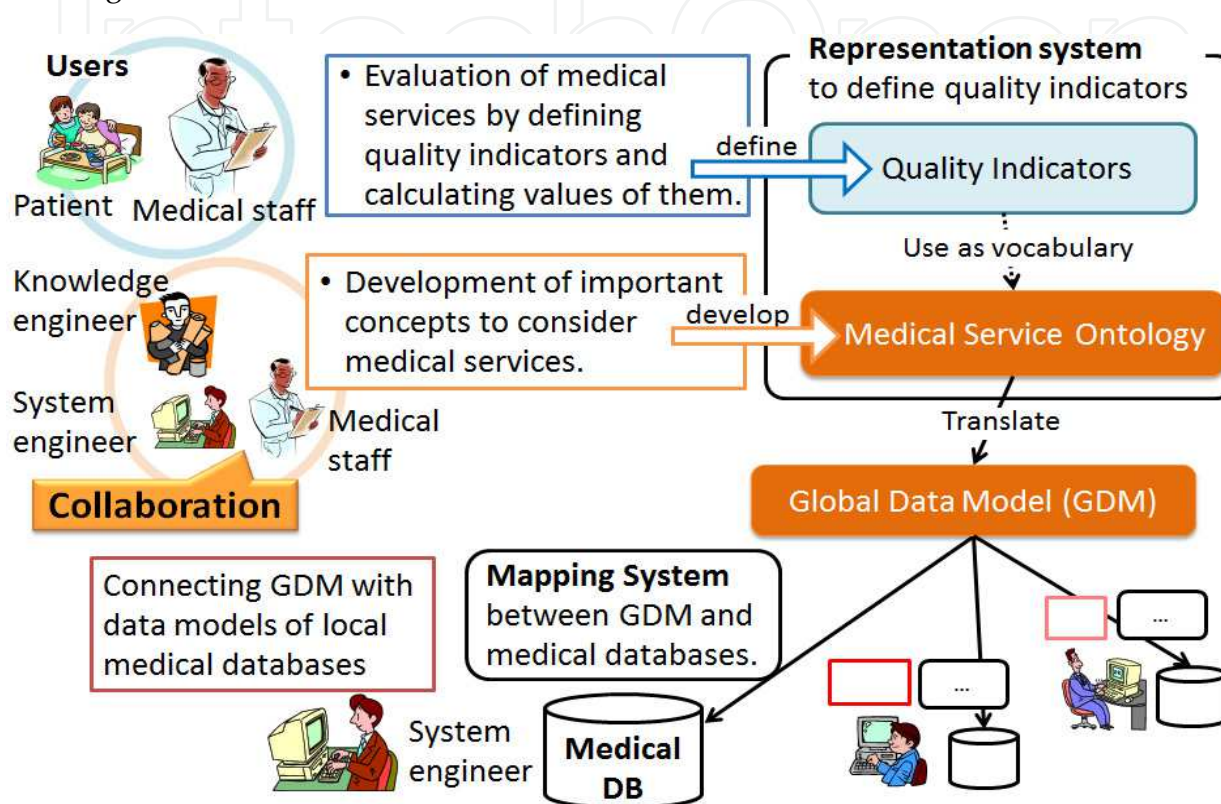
Users

Patient Medical staff

• Evaluation of medical services by defining quality indicators and calculating values of them.

define

Representation system to define quality indicators

Quality Indicators

Use as vocabulary

Knowledge engineer

System engineer

Medical staff

• Development of important concepts to consider medical services.

develop

Medical Service Ontology

Collaboration

Translate

Global Data Model (GDM)

Connecting GDM with data models of local medical databases

Mapping System between GDM and medical databases.

...

...

System engineer

Medical DB